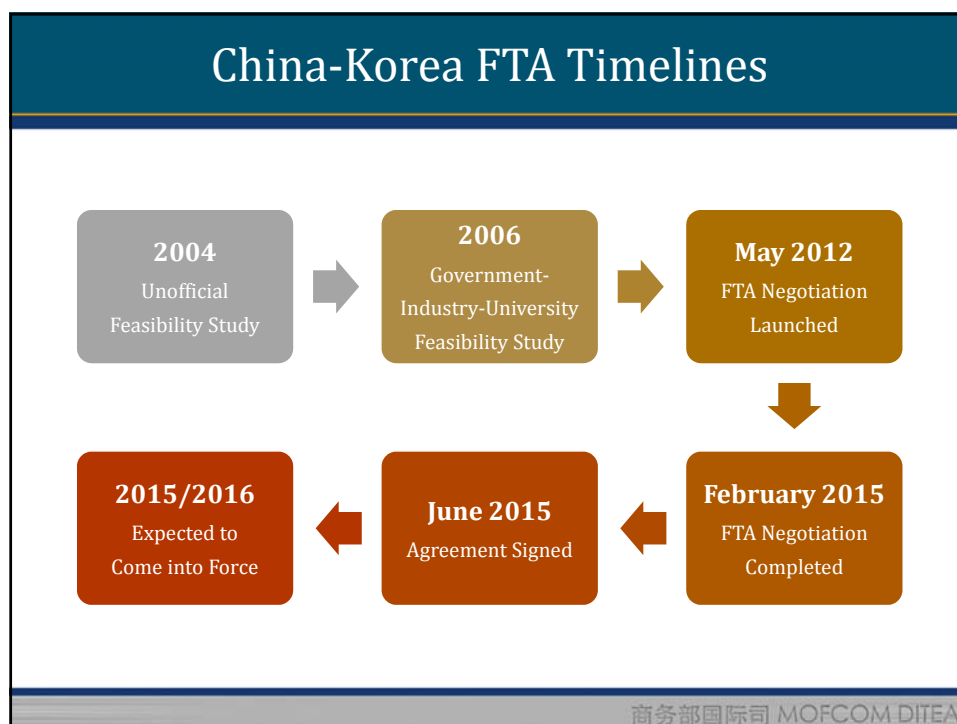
China-Korea FTA Timelines

2004
Unofficial Feasibility Study

2006
Government-Industry-University Feasibility Study

May 2012
FTA Negotiation Launched

February 2015
FTA Negotiation Completed

June 2015
Agreement Signed

2015/2016
Expected to Come into Force

商务部国际司 MOFCOM DITEA